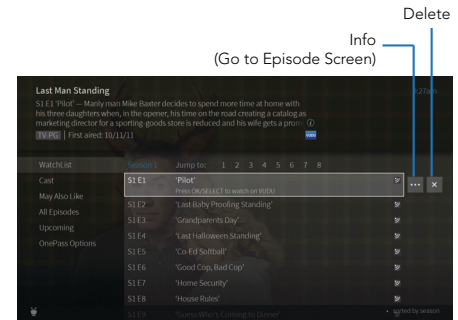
Delete

Info
(Go to Episode Screen)

Last Man Standing
S1 E1 'Pilot' — Manly man Mike Baxter decides to spend more time at home with his three daughters when, in the opener, his time on the road creating a catalog as marketing director for a sporting-goods store is reduced and his wife gets a prom ⓘ
TV-PG | First aired: 10/11/11

WatchList
Cast
May Also Like
All Episodes
Upcoming
OnePass Options

Season 1 Jump to: 1 2 3 4 5 6 7 8

| | |
|---|---|
| S1 E1 | 'Pilot' Press OK/SELECT to watch on VUDU |
| S1 E2 | 'Last Baby Proofing Standing' |
| S1 E3 | 'Grandparents Day' |
| S1 E4 | 'Last Halloween Standing' |
| S1 E5 | 'Co-Ed Softball' |
| S1 E6 | 'Good Cop, Bad Cop' |
| S1 E7 | 'Home Security' |
| S1 E8 | 'House Rules' |
| S1 E9 | 'Guess Who's Coming to Dinner' |

sorted by season